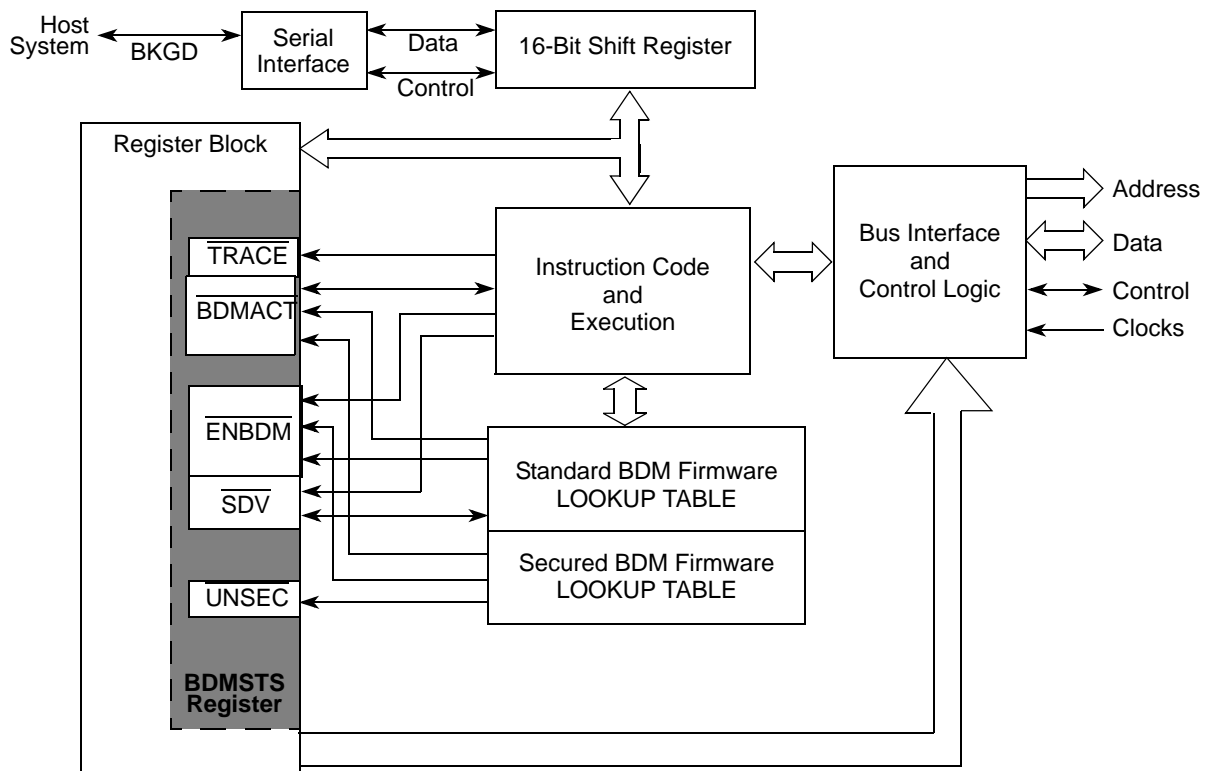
Host System

BKGD

Serial Interface

Data

Control

16-Bit Shift Register

Register Block

$\overline{\text{TRACE}}$

$\overline{\text{BDMACT}}$

$\overline{\text{ENBDM}}$

$\overline{\text{SDV}}$

$\overline{\text{UNSEC}}$

BDMSTS Register

Instruction Code and Execution

Standard BDM Firmware LOOKUP TABLE

Secured BDM Firmware LOOKUP TABLE

Bus Interface and Control Logic

Address

Data

Control

Clocks